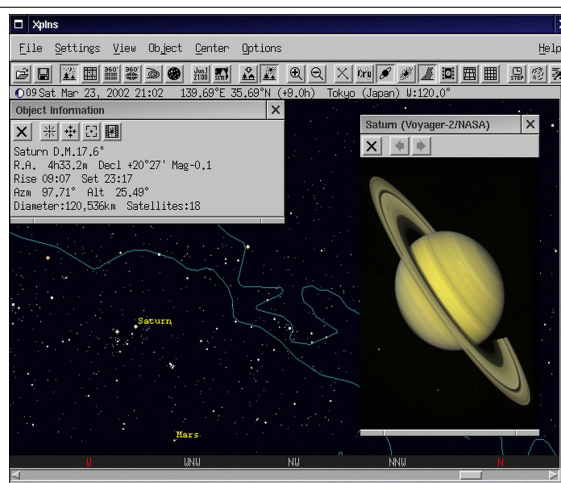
Xplns

File Settings View Object Center Options Help

Jan 2100

09 Sat Mar 23, 2002 21:02 139.69°E 35.69°N (+9.0h) Tokyo (Japan) W:120.0°

Object Information

Saturn D.M.17.6"
R.A. 4h33.2m Decl +20°27' Mag-0.1
Rise 09:07 Set 23:17
Azm 97.71° Alt 25.49°
Diameter:120,536km Satellites:18

Saturn (Voyager-2/NASA)

Saturn

Mars

W WNW NW NNW N